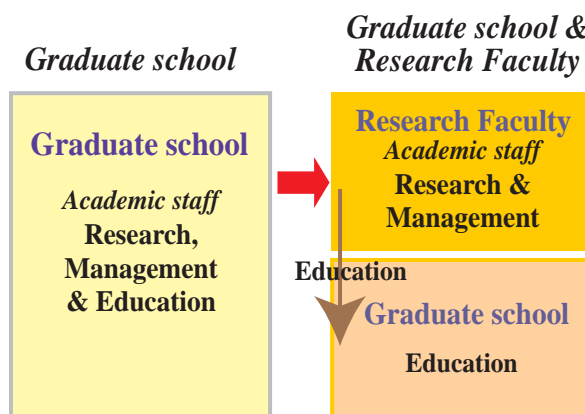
Graduate school

Graduate school

Academic staff
Research, Management & Education

Graduate school & Research Faculty

Research Faculty
Academic staff
Research & Management

Education

Graduate school
Education